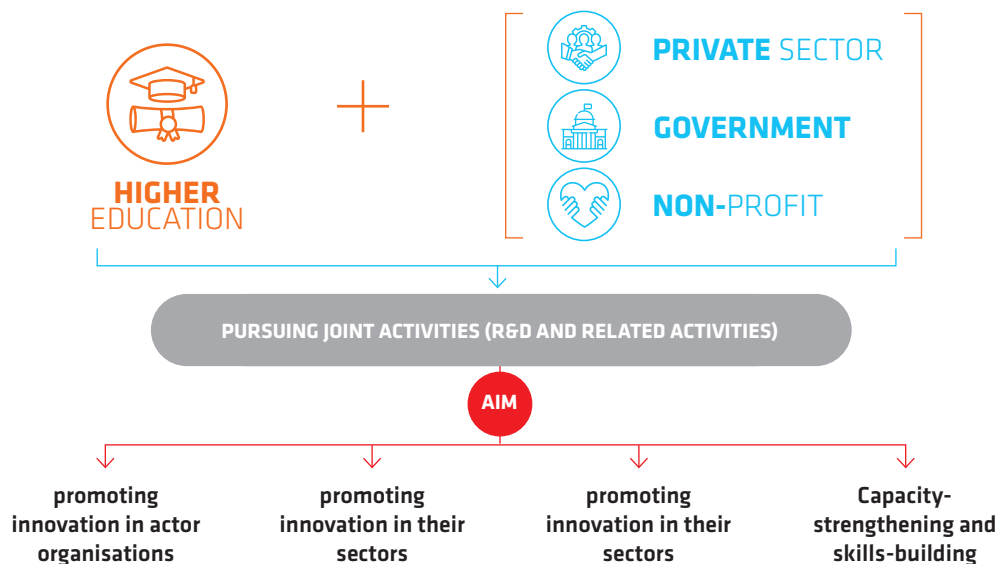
HIGHER EDUCATION

+

PRIVATE SECTOR

GOVERNMENT

NON-PROFIT

PURSUING JOINT ACTIVITIES (R&D AND RELATED ACTIVITIES)

AIM

promoting innovation in actor organisations

promoting innovation in their sectors

promoting innovation in their sectors

Capacity-strengthening and skills-building